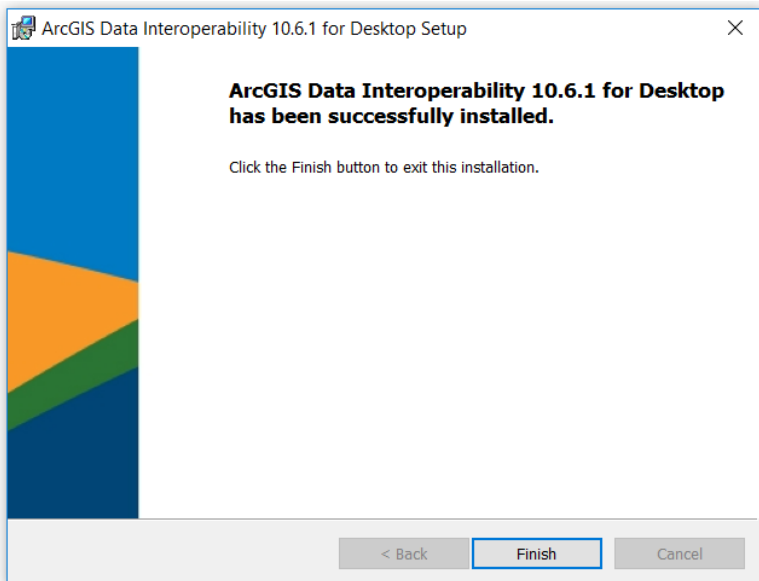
ArcGIS Data Interoperability 10.6.1 for Desktop Setup

ArcGIS Data Interoperability 10.6.1 for Desktop has been successfully installed.

Click the Finish button to exit this installation.

< Back
Finish
Cancel